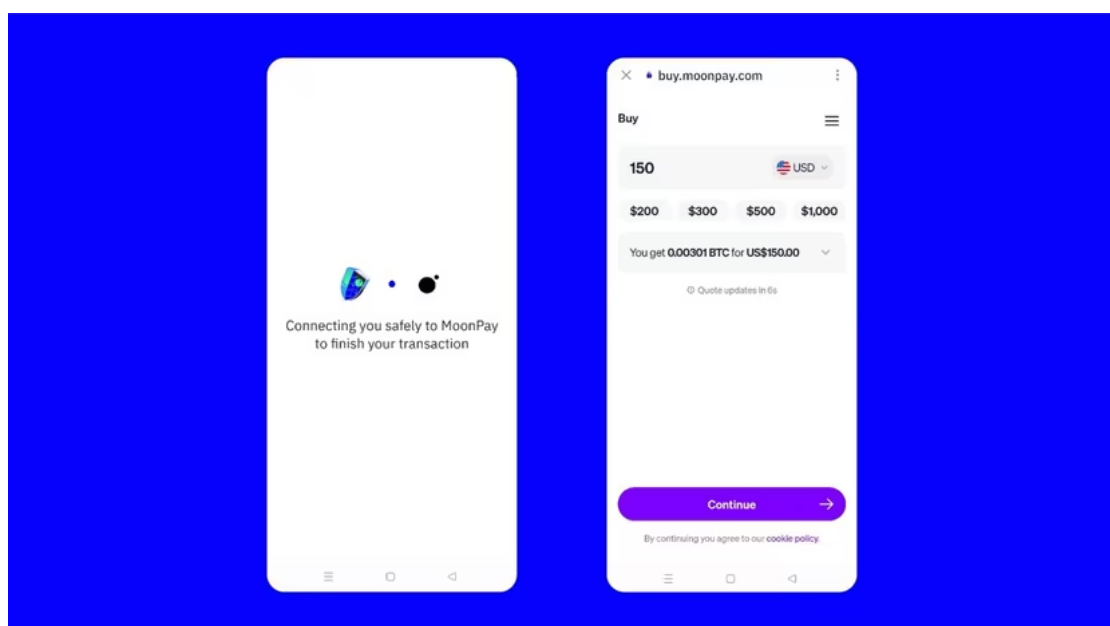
Connecting you safely to MoonPay to finish your transaction

buy.moonpay.com

Buy

150

USD

$200 $300 $500 $1,000

You get 0.00301 BTC for US$150.00

Quote updates in 6s

Continue

By continuing you agree to our cookie policy.